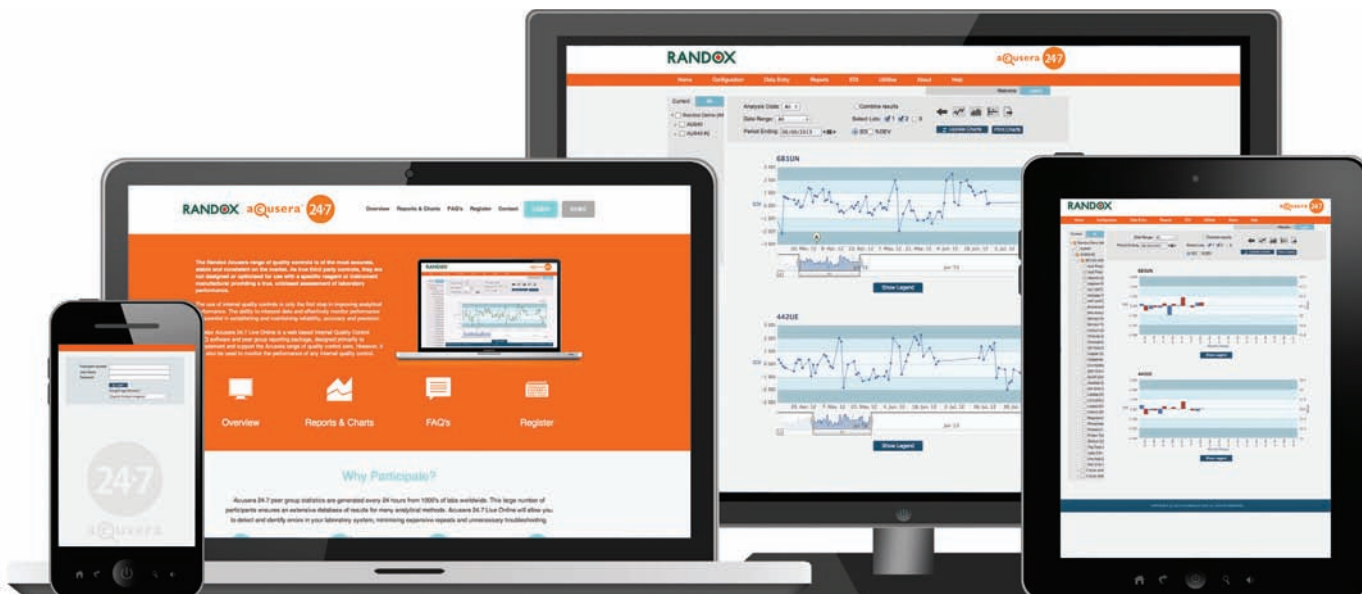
RANDOX acusera 24·7

Home Configuration Data Entry Reports EQI Utilities About Help

Analysis Code: Date Range: Period Ending: 08/08/2013

Combine results

Select Lots:

SD %DEV

Update Charts Print Charts

685UN

Show Legend

442UE

Show Legend

RANDOX acusera 24·7

Overview Reports & Charts FAQ's Register Contact

The Randox Acusera range of quality controls is of the most accurate, stable and consistent on the market. As true third party controls, they are not designed or optimised for use with a specific reagent or instrument manufacturer providing a true, unbiased assessment of laboratory performance.

The use of internal quality controls is only the first step in improving analytical performance. The ability to interpret data and effectively monitor performance is essential in establishing and maintaining reliability, accuracy and precision.

Acusera 24.7 Live Online is a web based Internal Quality Control (IQC) software and peer group reporting package, designed primarily to complement and support the Acusera range of quality control sera. However, it can also be used to monitor the performance of any internal quality control.

Overview Reports & Charts FAQ's Register

Why Participate?

Acusera 24.7 peer group statistics are generated every 24 hours from 1000's of labs worldwide. This large number of participants ensures an extensive database of results for many analytical methods. Acusera 24.7 Live Online will allow you to detect and identify errors in your laboratory system, minimising expensive repeats and unnecessary troubleshooting.

24·7

acusera

RANDOX

685UN

442UE

Show Legend

Show Legend